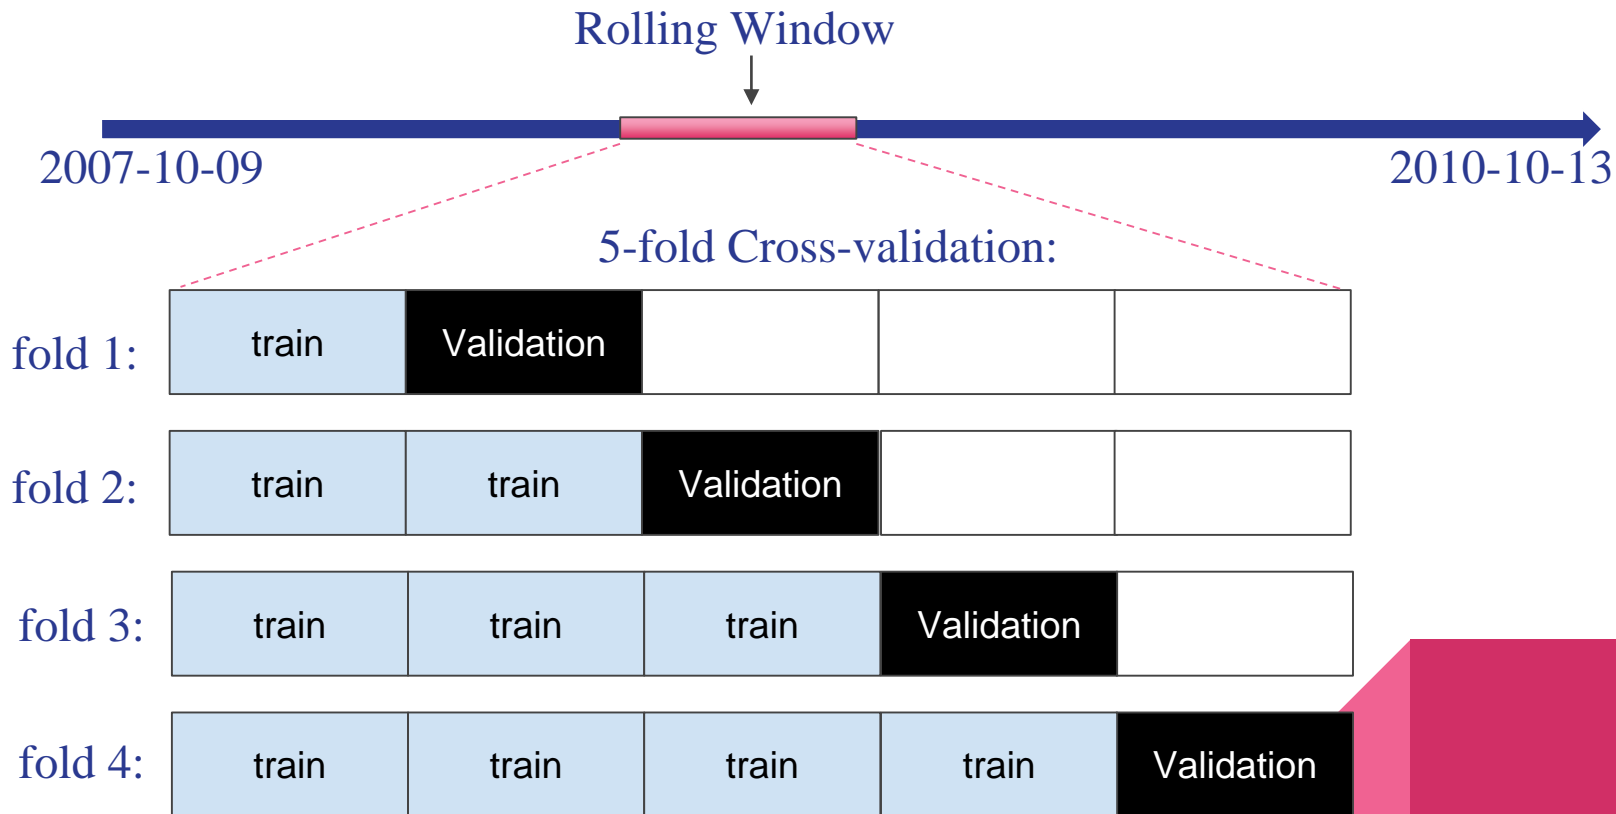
Rolling Window

2007-10-09

2010-10-13

5-fold Cross-validation:

| | | | | | |
|---|---|---|---|---|---|
| fold 1: | train | Validation | | | |
| fold 2: | train | train | Validation | | |
| fold 3: | train | train | train | Validation | |
| fold 4: | train | train | train | train | Validation |